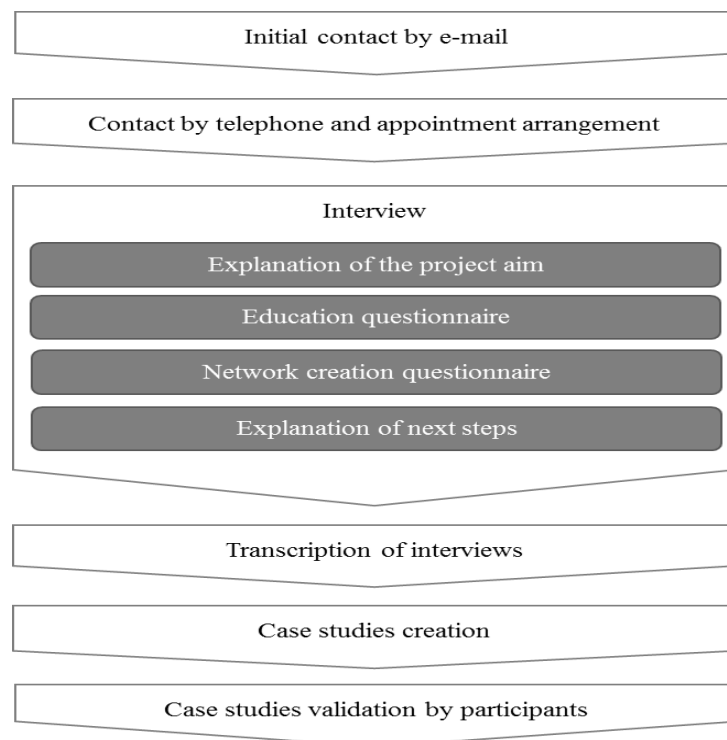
Initial contact by e-mail

Contact by telephone and appointment arrangement

Interview

Explanation of the project aim

Education questionnaire

Network creation questionnaire

Explanation of next steps

Transcription of interviews

Case studies creation

Case studies validation by participants